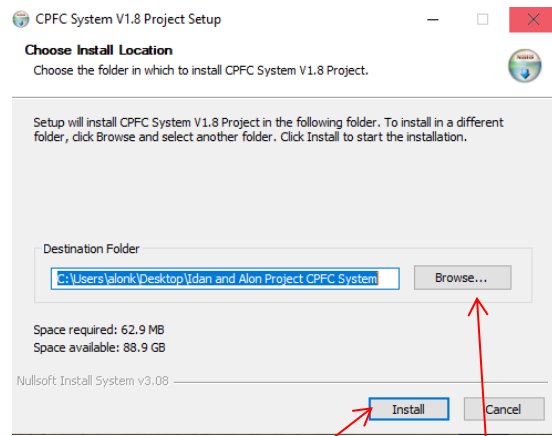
CPFC System V1.8 Project Setup

Choose Install Location
Choose the folder in which to install CPFC System V1.8 Project.

Setup will install CPFC System V1.8 Project in the following folder. To install in a different folder, click Browse and select another folder. Click Install to start the installation.

Destination Folder
C:\Users\alonk\Desktop\Idan and Alon Project CPFC System
Browse...

Space required: 62.9 MB
Space available: 88.9 GB

Nullsoft Install System v3.08

Install
Cancel